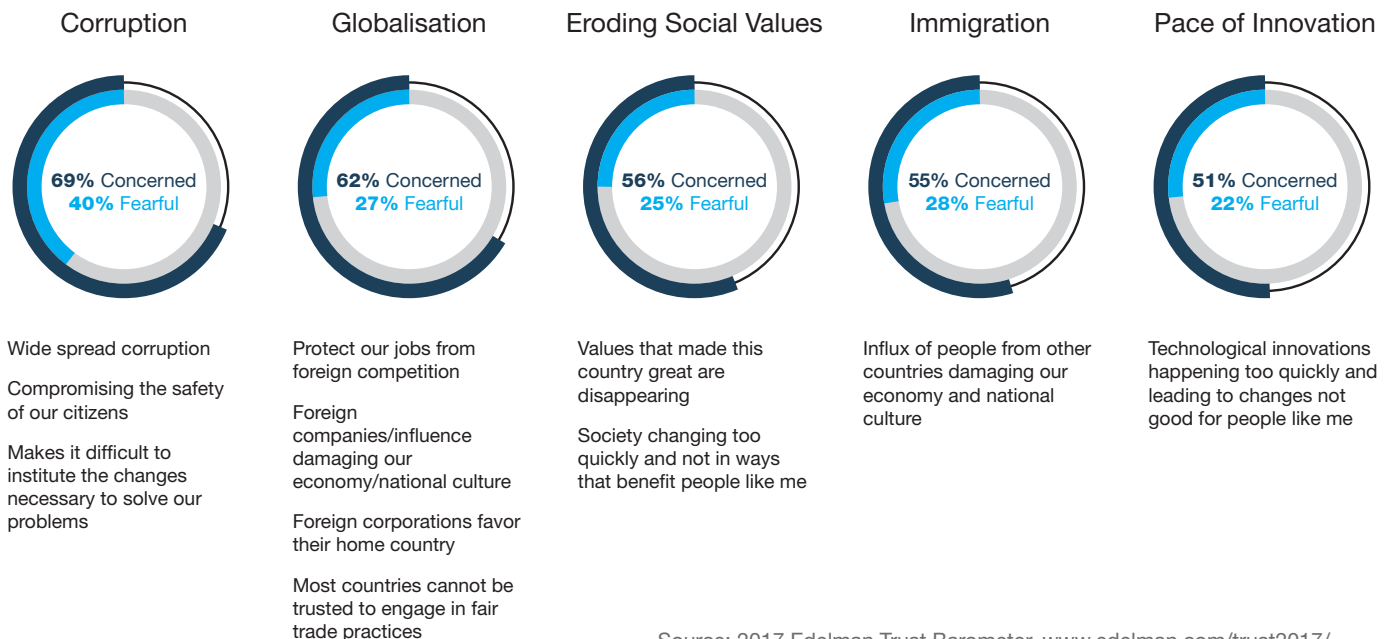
Corruption

69% Concerned
40% Fearful

Wide spread corruption

Compromising the safety of our citizens

Makes it difficult to institute the changes necessary to solve our problems

Globalisation

62% Concerned
27% Fearful

Protect our jobs from foreign competition

Foreign companies/influence damaging our economy/national culture

Foreign corporations favor their home country

Most countries cannot be trusted to engage in fair trade practices

Eroding Social Values

56% Concerned
25% Fearful

Values that made this country great are disappearing

Society changing too quickly and not in ways that benefit people like me

Immigration

55% Concerned
28% Fearful

Influx of people from other countries damaging our economy and national culture

Pace of Innovation

51% Concerned
22% Fearful

Technological innovations happening too quickly and leading to changes not good for people like me

Source: 2017 Edelman Trust Barometer, www.edelman.com/trust2017/